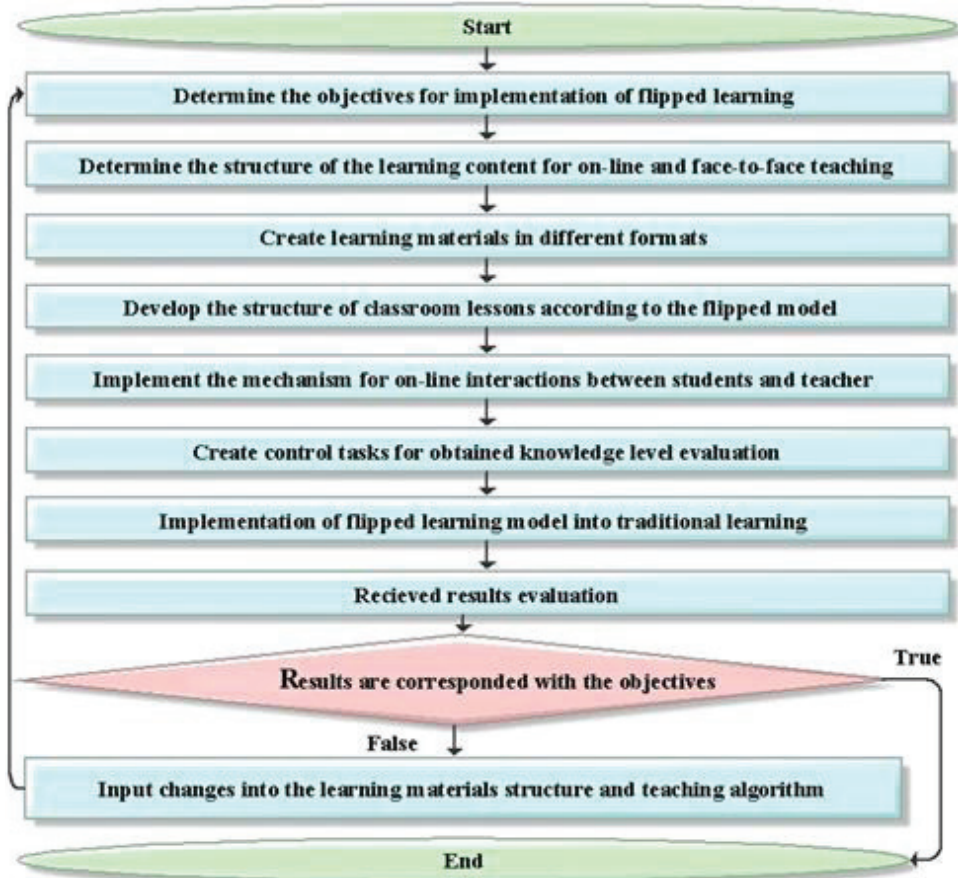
Start

Determine the objectives for implementation of flipped learning

Determine the structure of the learning content for on-line and face-to-face teaching

Create learning materials in different formats

Develop the structure of classroom lessons according to the flipped model

Implement the mechanism for on-line interactions between students and teacher

Create control tasks for obtained knowledge level evaluation

Implementation of flipped learning model into traditional learning

Recieved results evaluation

Results are corresponded with the objectives

True

False

Input changes into the learning materials structure and teaching algorithm

End